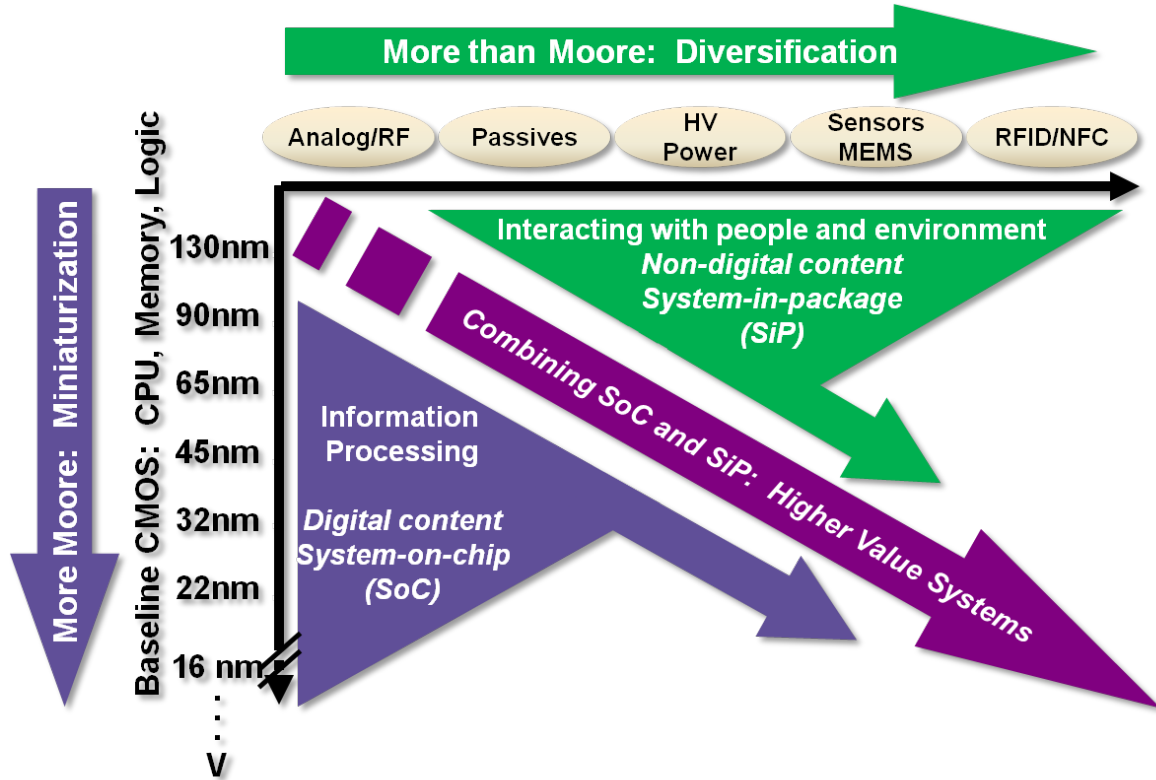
More than Moore: Diversification

Analog/RF

Passives

HV Power

Sensors MEMS

RFID/NFC

More Moore: Miniaturization

Baseline CMOS: CPU, Memory, Logic

130nm

90nm

65nm

45nm

32nm

22nm

16 nm

.
.
V

Interacting with people and environment
*Non-digital content*
*System-in-package*
*(SiP)*

Combining SoC and SiP: Higher Value Systems

Information Processing

*Digital content*
*System-on-chip*
*(SoC)*